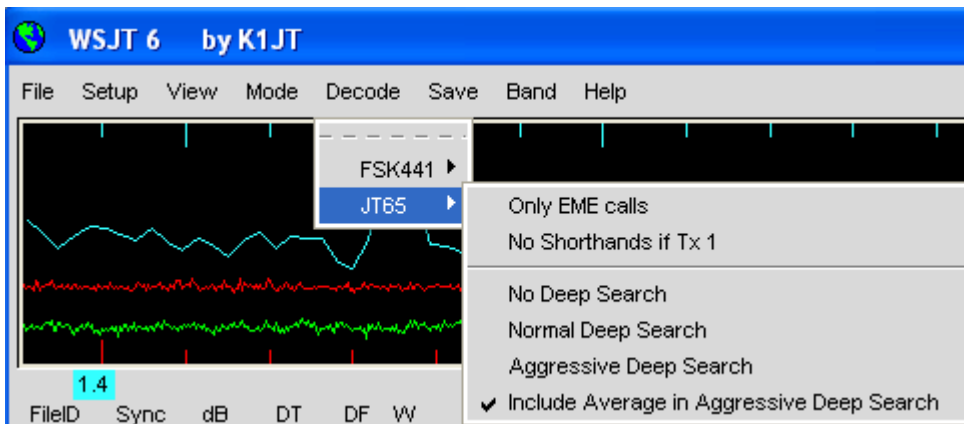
WSJT 6 by K1JT

File Setup View Mode Decode Save Band Help

FSK441
JT65

Only EME calls
No Shorthands if Tx 1
No Deep Search
Normal Deep Search
Aggressive Deep Search
✔ Include Average in Aggressive Deep Search

1.4

FileID Sync dB DT DF W